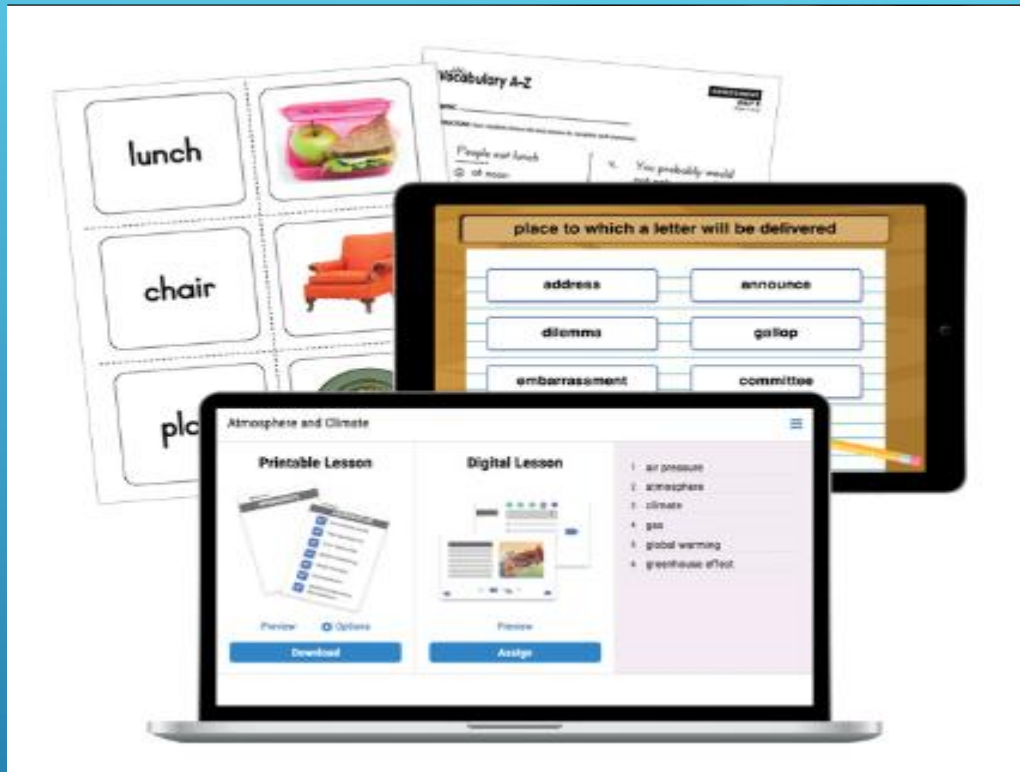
lunch

chair

pl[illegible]

Vocabulary A-Z

People eat lunch

You probably would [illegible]

place to which a letter will be delivered

address

announce

dilemma

gallop

embarrassment

committee

Atmosphere and Climate

Printable Lesson

Preview

Options

Download

Digital Lesson

Preview

Assign

1 air pressure
2 atmosphere
3 climate
4 gas
5 global warming
6 greenhouse effect